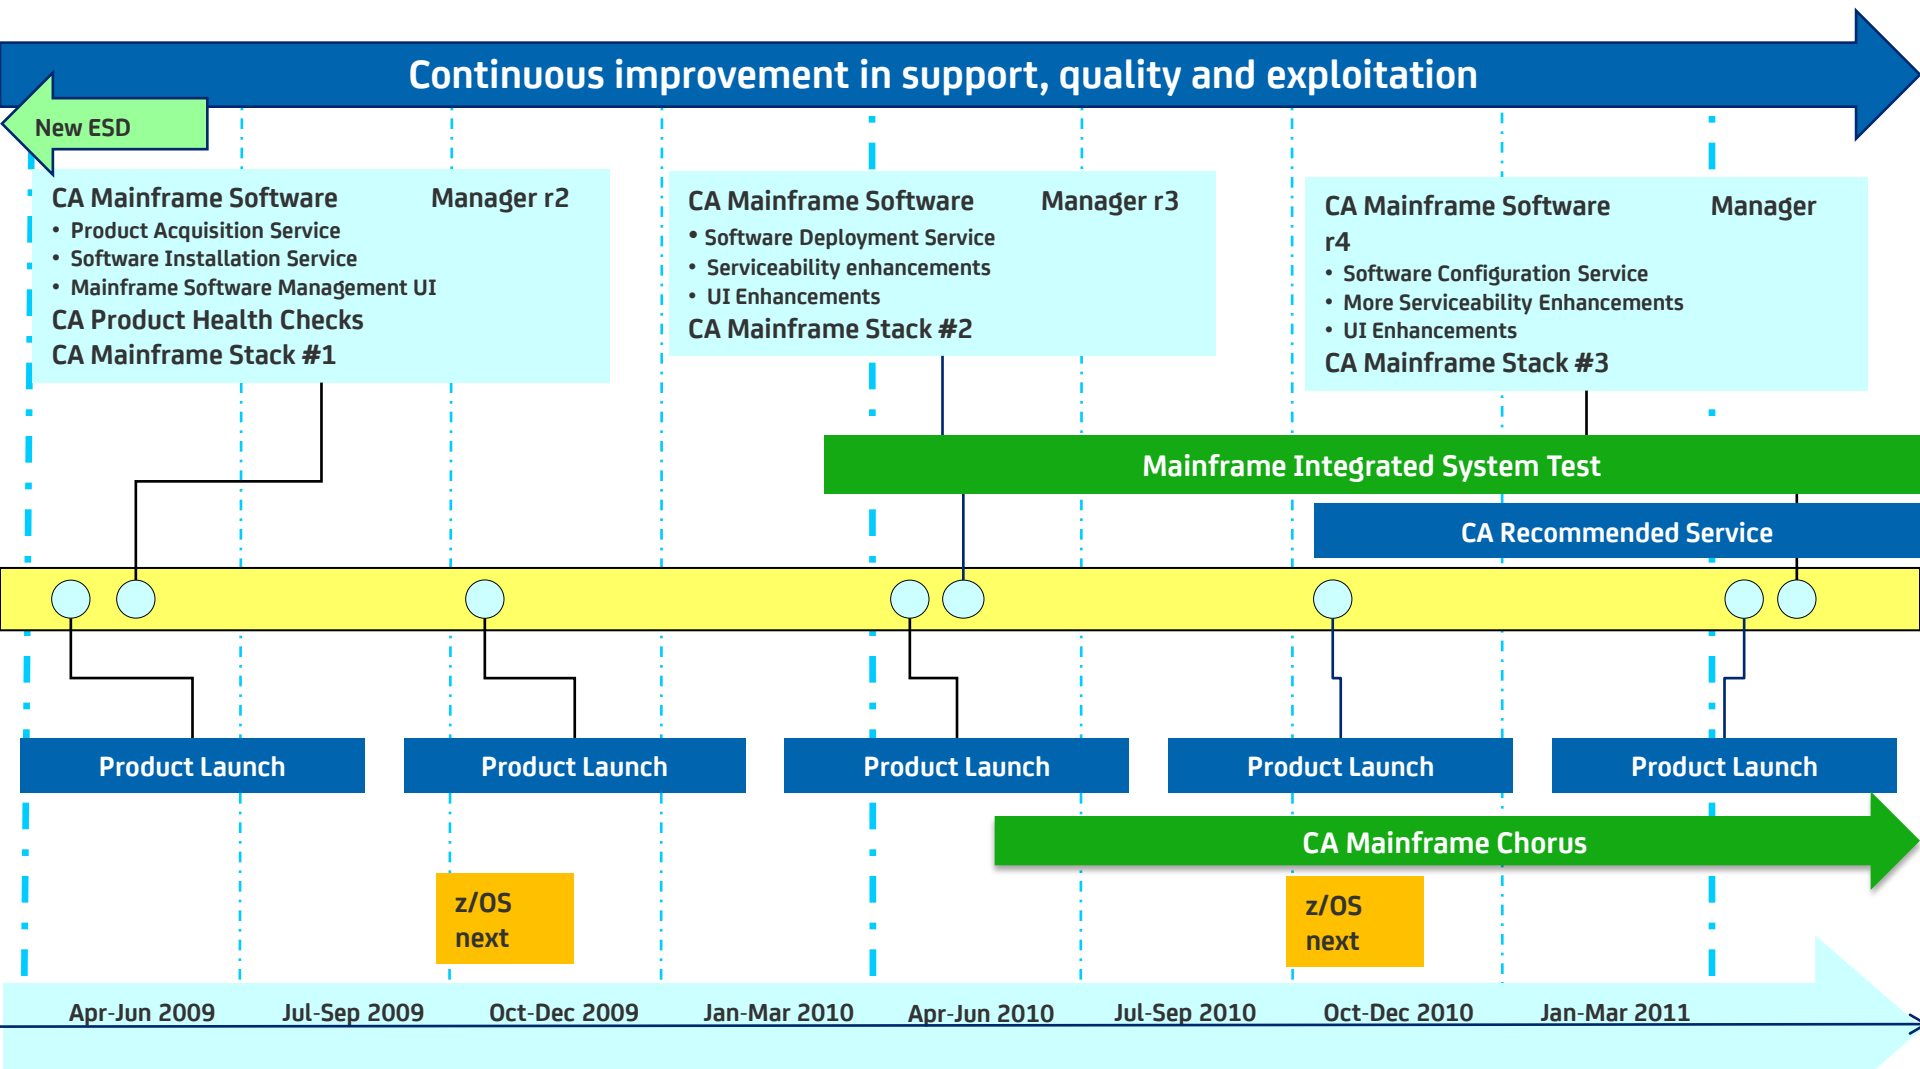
Continuous improvement in support, quality and exploitation

New ESD

CA Mainframe Software Manager r2
• Product Acquisition Service
• Software Installation Service
• Mainframe Software Management UI
CA Product Health Checks
CA Mainframe Stack #1

CA Mainframe Software Manager r3
• Software Deployment Service
• Serviceability enhancements
• UI Enhancements
CA Mainframe Stack #2

CA Mainframe Software Manager r4
• Software Configuration Service
• More Serviceability Enhancements
• UI Enhancements
CA Mainframe Stack #3

Mainframe Integrated System Test

CA Recommended Service

Product Launch

Product Launch

Product Launch

Product Launch

Product Launch

CA Mainframe Chorus

z/OS next

z/OS next

Apr-Jun 2009 Jul-Sep 2009 Oct-Dec 2009 Jan-Mar 2010 Apr-Jun 2010 Jul-Sep 2010 Oct-Dec 2010 Jan-Mar 2011